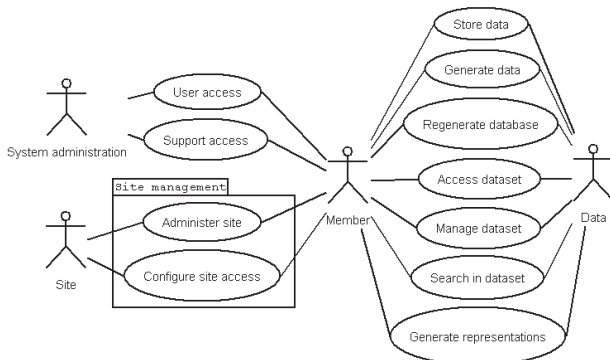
Store data

Generate data

User access

Regenerate database

Support access

System administration

Access dataset

Site management

Administer site

Member

Data

Manage dataset

Configure site access

Site

Search in dataset

Generate representations